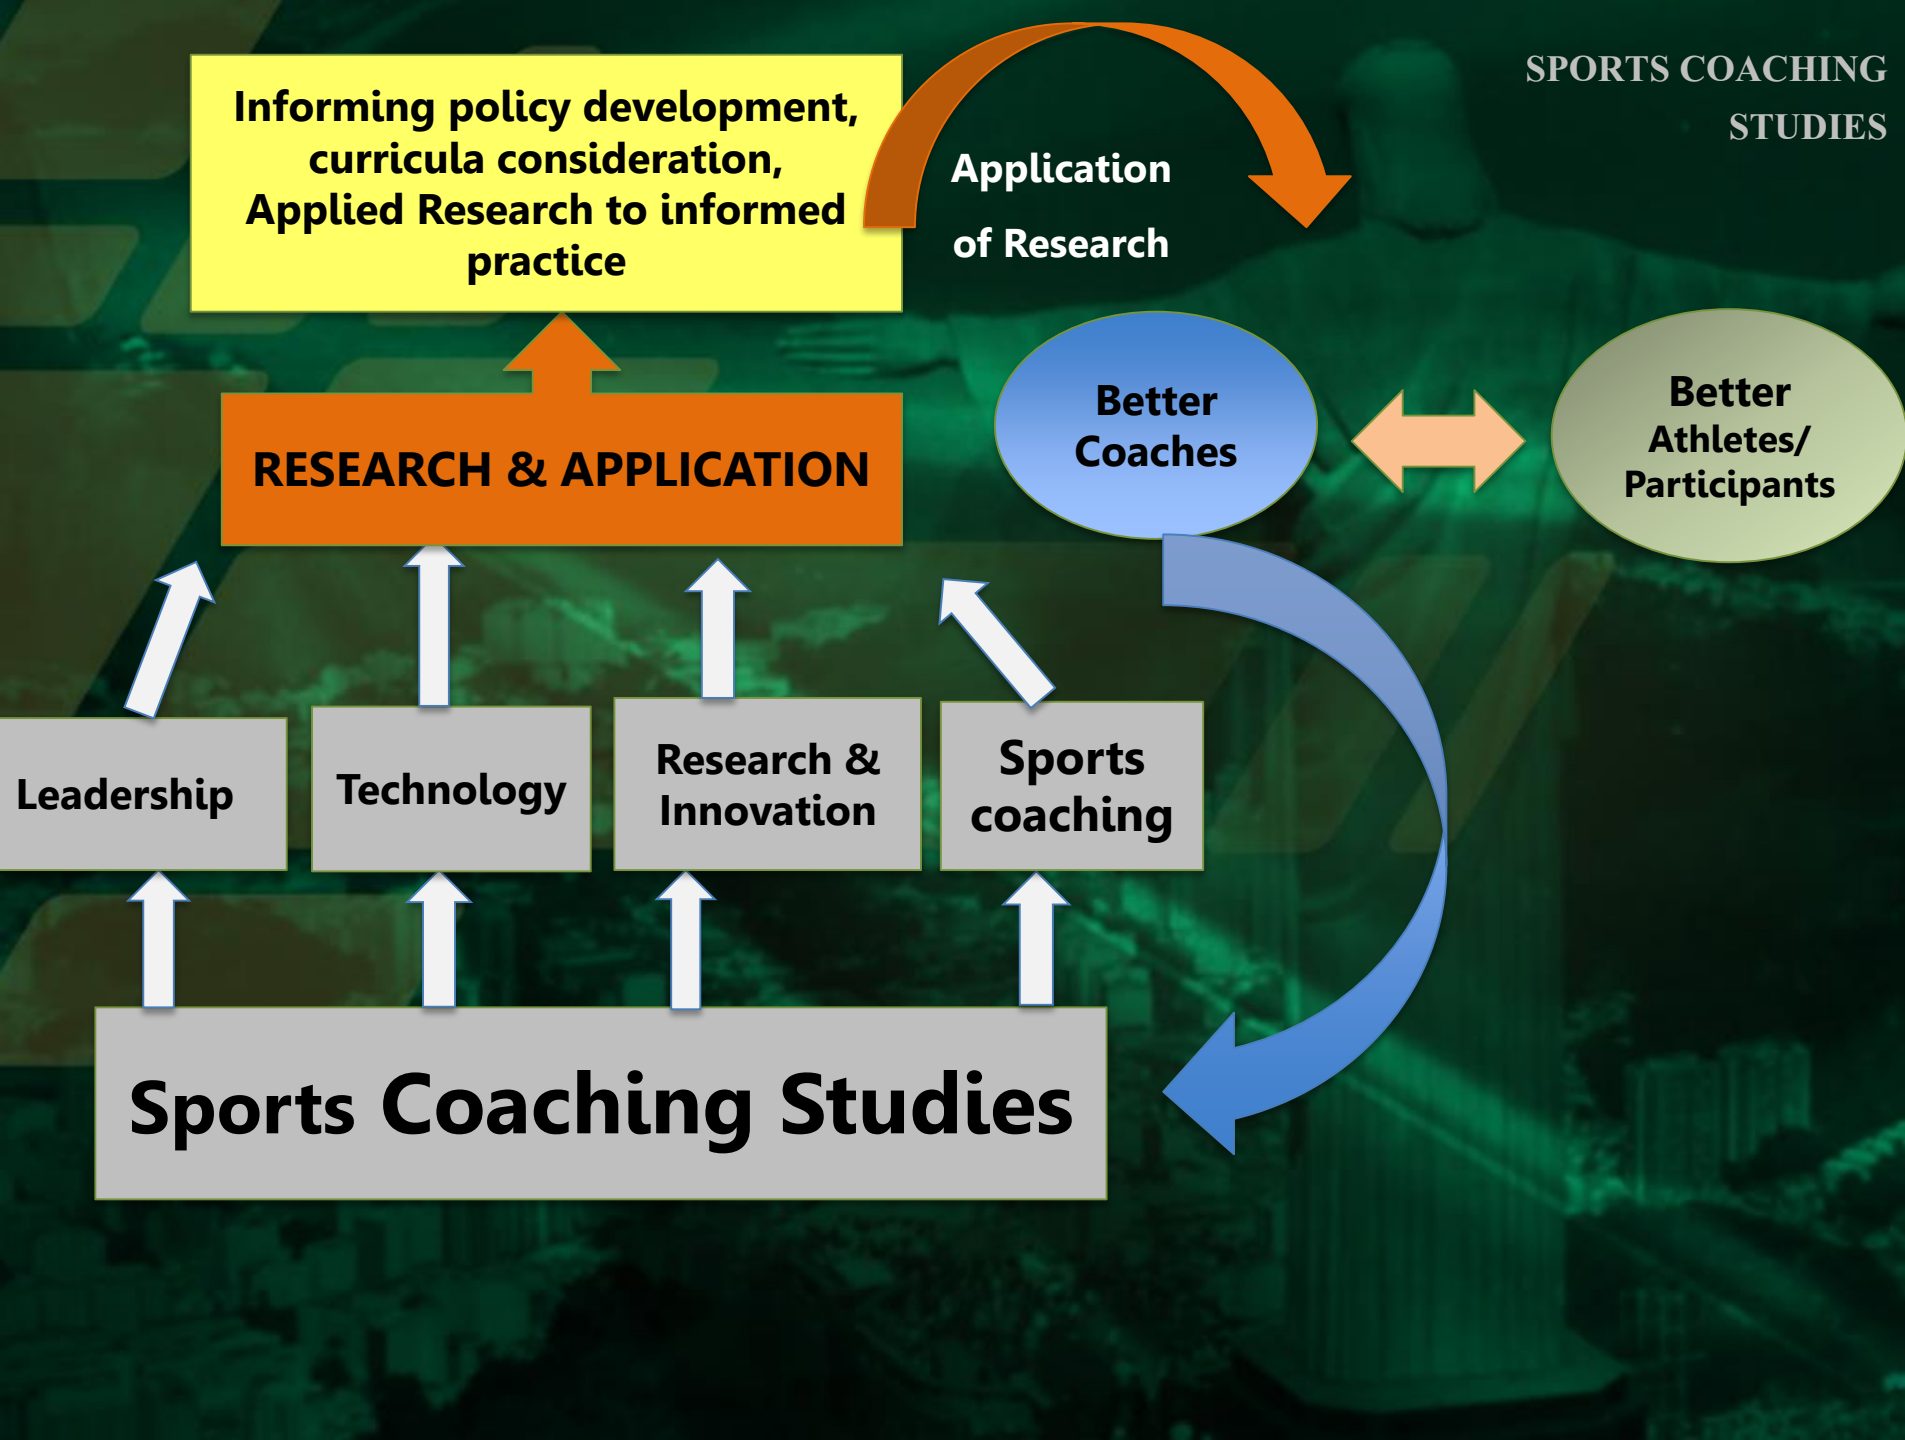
SPORTS COACHING STUDIES

Informing policy development, curricula consideration, Applied Research to informed practice

Application of Research

RESEARCH & APPLICATION

Better Coaches

Better Athletes/ Participants

Leadership

Technology

Research & Innovation

Sports coaching

Sports Coaching Studies